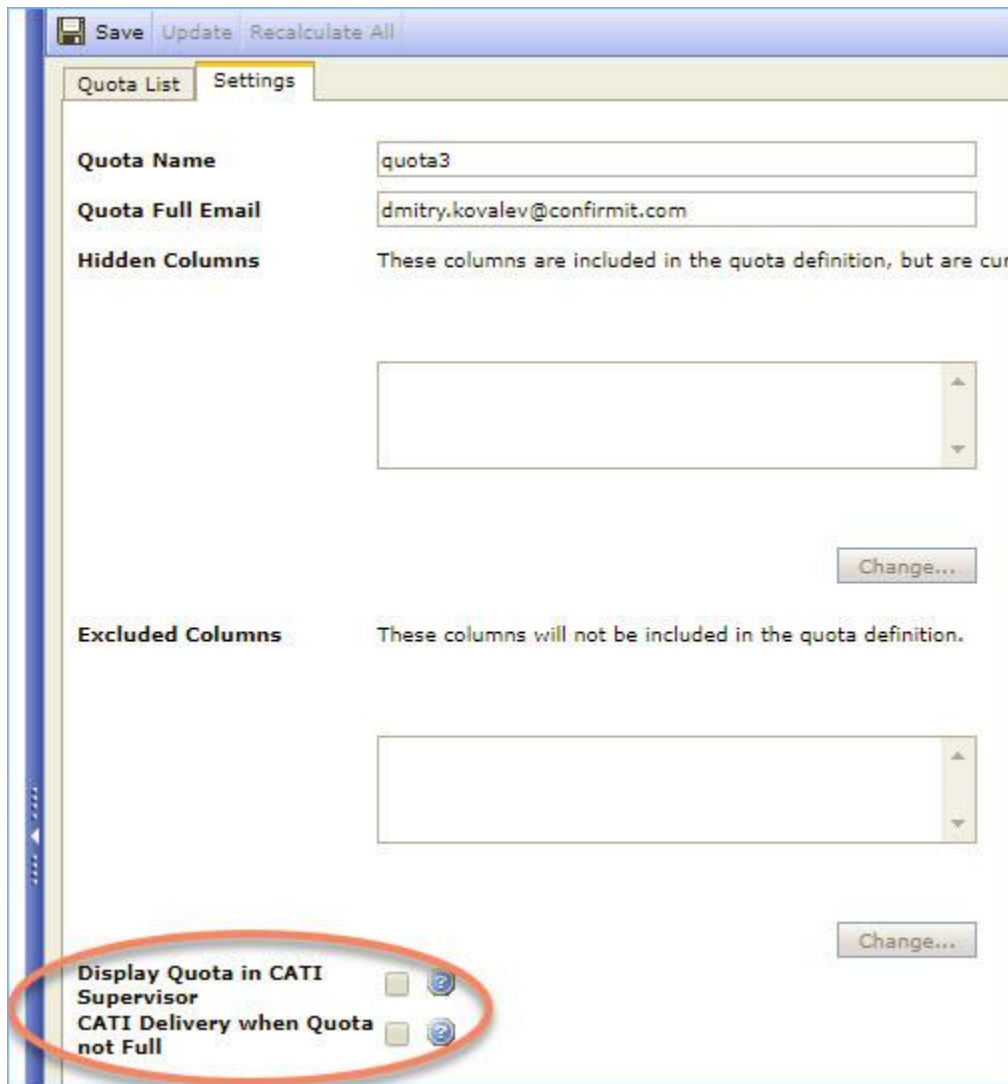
Save Update Recalculate All

Quota List Settings

Quota Name quota3

Quota Full Email dmitry.kovalev@confirmit.com

Hidden Columns These columns are included in the quota definition, but are cur

Change...

Excluded Columns These columns will not be included in the quota definition.

Change...

Display Quota in CATI Supervisor

CATI Delivery when Quota not Full